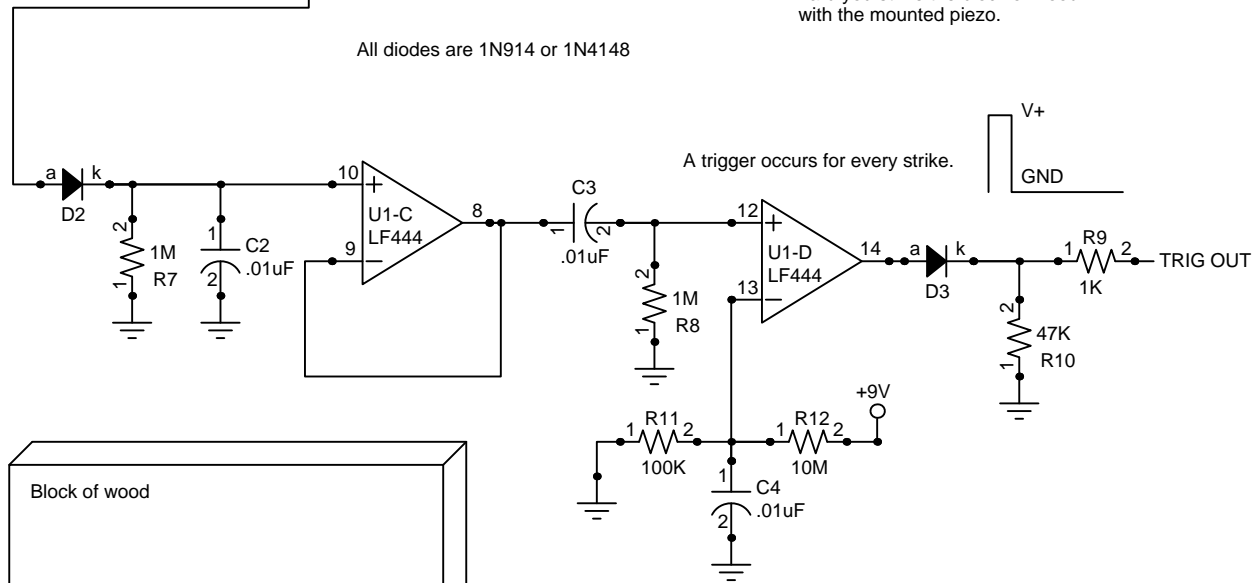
with the mounted piezo.

All diodes are 1N914 or 1N4148

A trigger occurs for every strike.

V+

GND

a k
D2

2
1M
R7
1

1
C2
.01uF
2

10
+
U1-C
LF444
9
−
8

C3
1 2
.01uF

2
1M
R8
1

12
+
U1-D
LF444
13
−
14

a k
D3

1 R9 2
1K
TRIG OUT

2
47K
R10
1

+9V

R11
1 2
100K

R12
1 2
10M

1
C4
.01uF
2

Block of wood